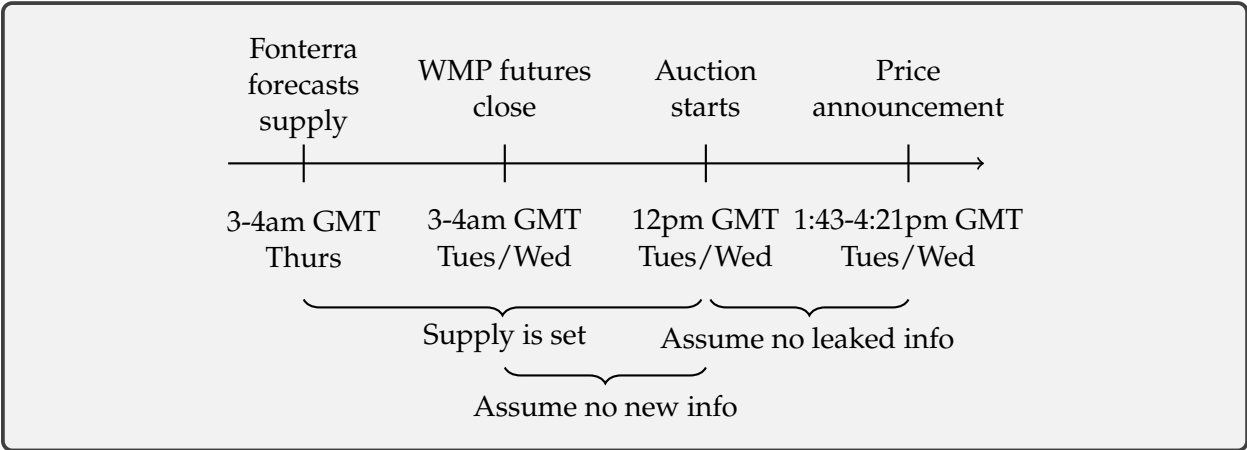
Fonterra forecasts supply

WMP futures close

Auction starts

Price announcement

3-4am GMT Thurs

3-4am GMT Tues/Wed

12pm GMT Tues/Wed

1:43-4:21pm GMT Tues/Wed

Supply is set

Assume no leaked info

Assume no new info